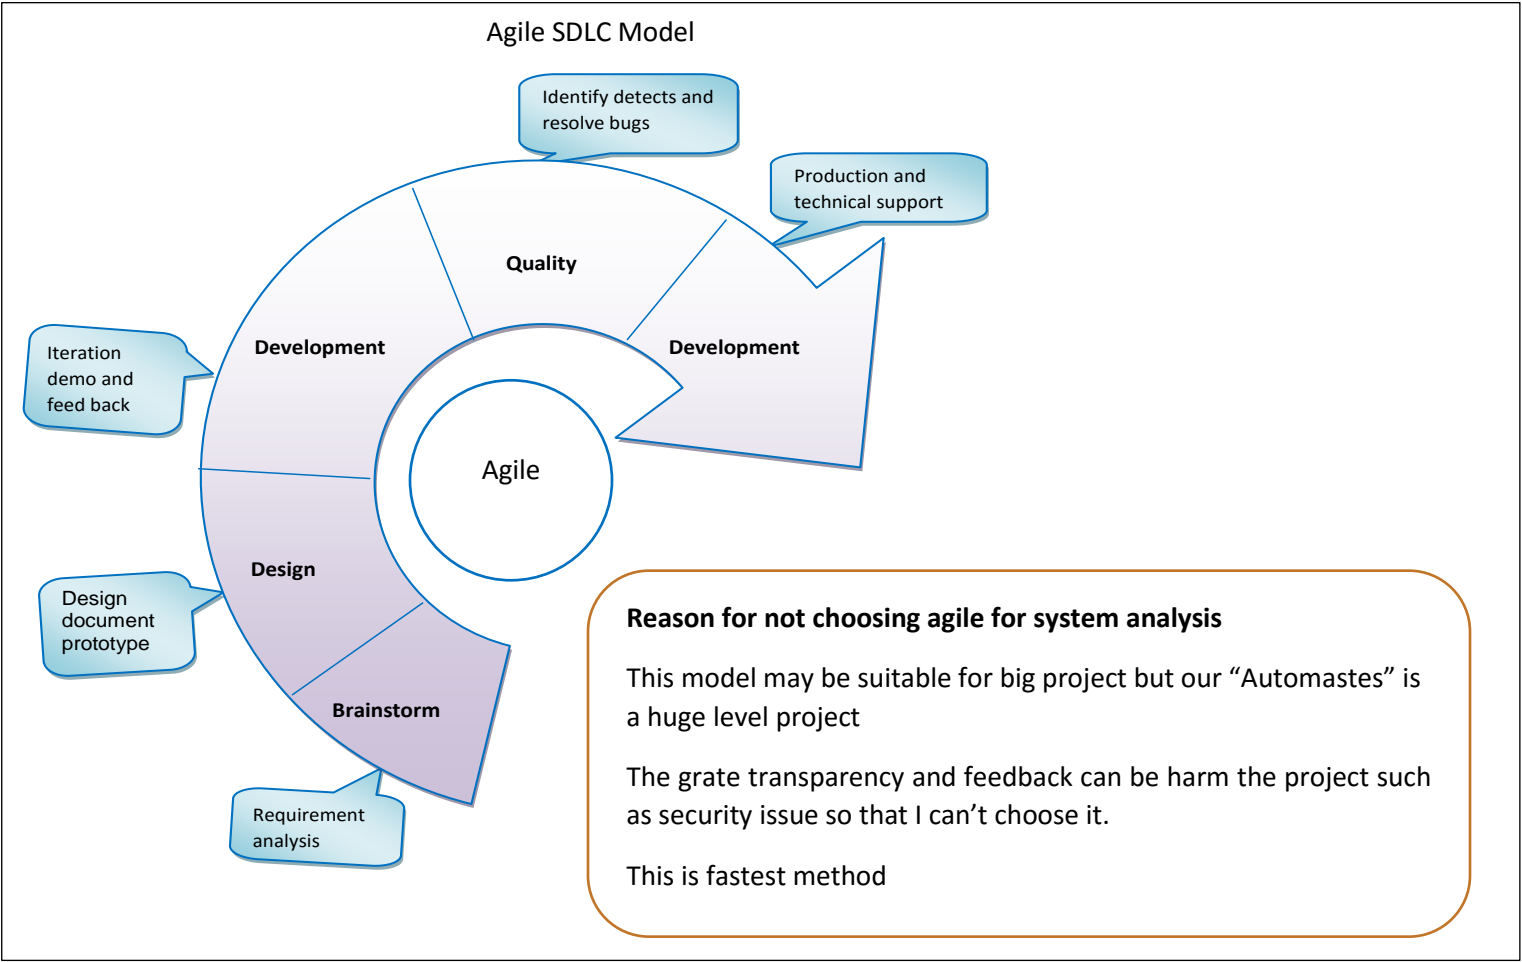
Agile SDLC Model

Identify detects and resolve bugs

Production and technical support

Quality

Development

Development

Iteration demo and feed back

Agile

Design

Design document prototype

Brainstorm

Requirement analysis

**Reason for not choosing agile for system analysis**

This model may be suitable for big project but our “Automastes” is a huge level project

The grate transparency and feedback can be harm the project such as security issue so that I can’t choose it.

This is fastest method